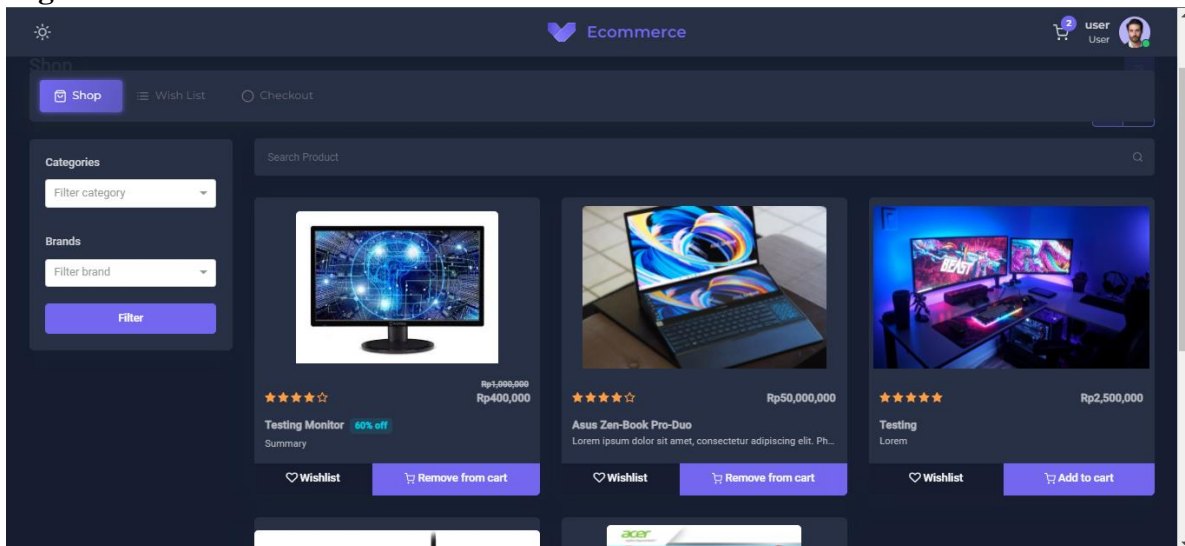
Ecommerce

2 user User

Shop

Shop Wish List Checkout

Categories

Filter category

Brands

Filter brand

Filter

Search Product

Rp1,000,000
Rp400,000

Testing Monitor 60% off

Summary

Wishlist Remove from cart

Rp50,000,000

Asus Zen-Book Pro-Duo

Lorem ipsum dolor sit amet, consectetur adipiscing elit. Ph...

Wishlist Remove from cart

Rp2,500,000

Testing

Lorem

Wishlist Add to cart

acer